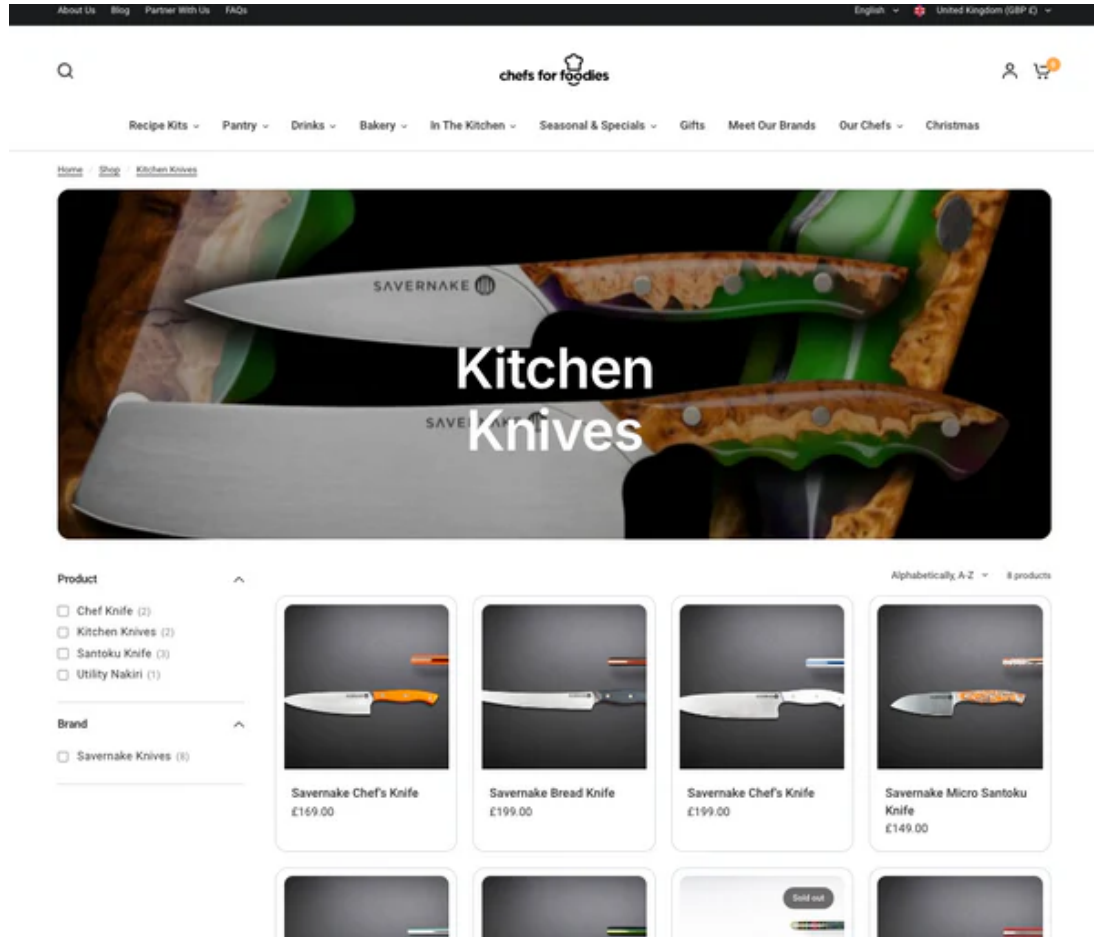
About Us Blog Partner With Us FAQs

English United Kingdom (GBP £)

chefs for foodies

0

Recipe Kits Pantry Drinks Bakery In The Kitchen Seasonal & Specials Gifts Meet Our Brands Our Chefs Christmas

Home / Shop / Kitchen Knives

SAVERNAKE

SAVERNAKE

Kitchen Knives

Product

Chef Knife (2)
Kitchen Knives (2)
Santoku Knife (3)
Utility Nakiri (1)

Brand

Savernake Knives (8)

Alphabetically, A-Z 8 products

Savernake Chef's Knife
£169.00

Savernake Bread Knife
£199.00

Savernake Chef's Knife
£199.00

Savernake Micro Santoku Knife
£149.00

Sold out